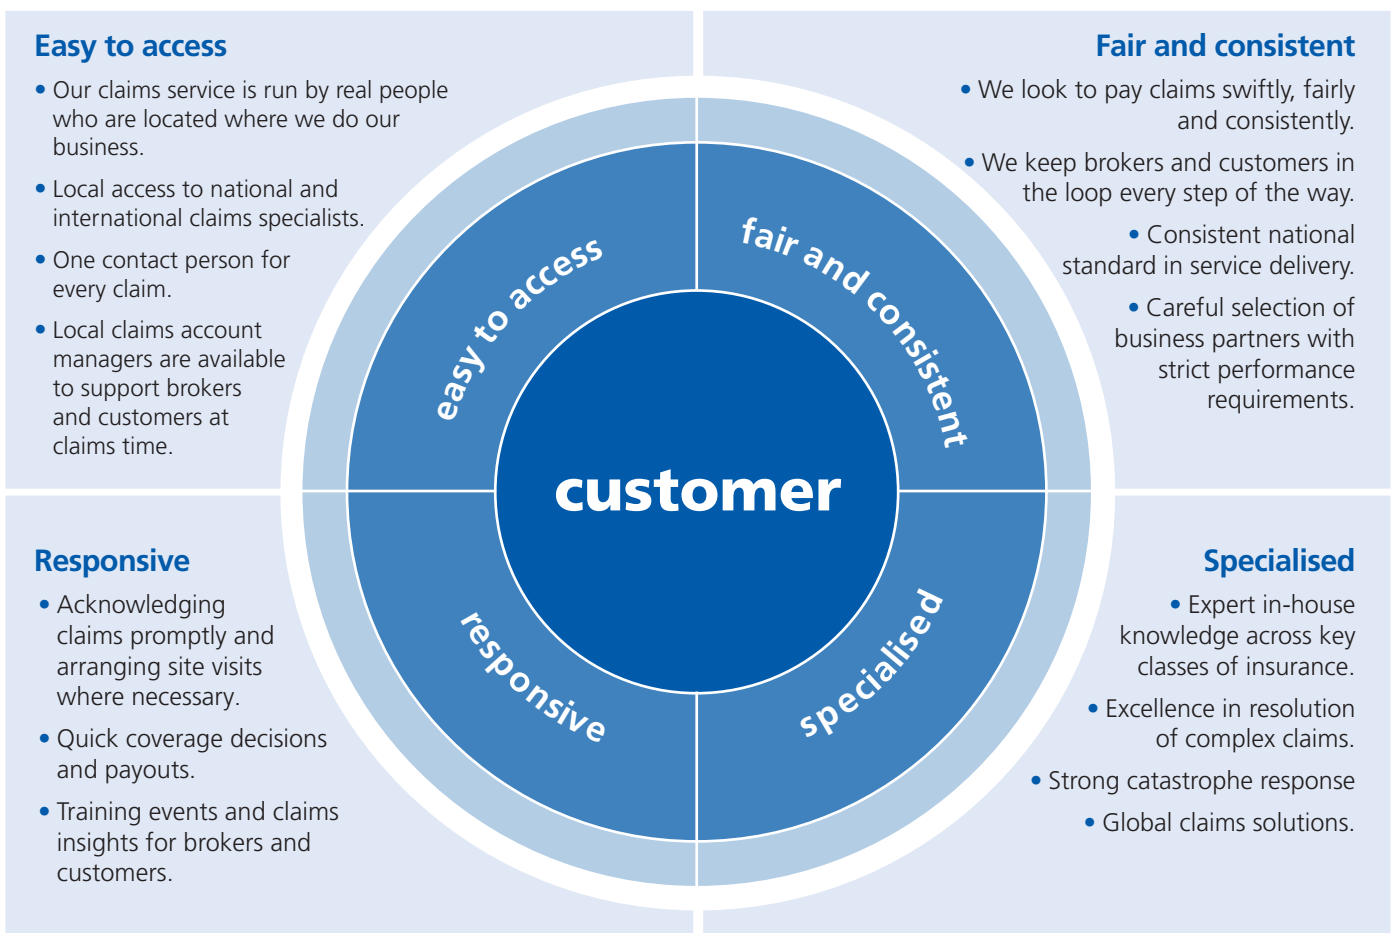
Easy to access

• Our claims service is run by real people who are located where we do our business.

• Local access to national and international claims specialists.

• One contact person for every claim.

• Local claims account managers are available to support brokers and customers at claims time.

Fair and consistent

• We look to pay claims swiftly, fairly and consistently.

• We keep brokers and customers in the loop every step of the way.

• Consistent national standard in service delivery.

• Careful selection of business partners with strict performance requirements.

easy to access

fair and consistent

customer

responsive

specialised

Responsive

• Acknowledging claims promptly and arranging site visits where necessary.

• Quick coverage decisions and payouts.

• Training events and claims insights for brokers and customers.

Specialised

• Expert in-house knowledge across key classes of insurance.

• Excellence in resolution of complex claims.

• Strong catastrophe response

• Global claims solutions.